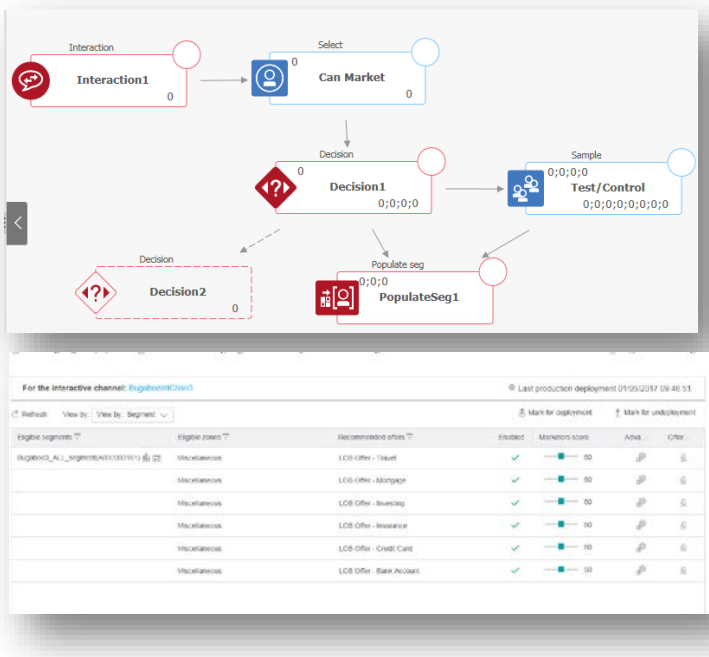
Interaction
Interaction1
0

Select
0
Can Market
0

Decision
0
Decision1
0;0;0;0

Sample
0;0;0;0
Test/Control
0;0;0;0;0;0;0;0

Decision
Decision2
0

Populate seg
0;0;0
PopulateSeg1

For the interactive channel: BugabooIntChan3

Last production deployment 01/05/2017 09:46:51

Refresh View by: View by: Segment

Mark for deployment
Mark for undeployment

| Eligible segments | Eligible zones | Recommended offers | Enabled | Marketers score | Adva... | Offer |
|---|---|---|---|---|---|---|
| Bugaboo3_ALL_Segment(A000000161) | Miscellaneous | LOB Offer - Travel | ✓ | 50 | | |
| | Miscellaneous | LOB Offer - Mortgage | ✓ | 50 | | |
| | Miscellaneous | LOB Offer - Investing | ✓ | 50 | | |
| | Miscellaneous | LOB Offer - Insurance | ✓ | 50 | | |
| | Miscellaneous | LOB Offer - Credit Card | ✓ | 50 | | |
| | Miscellaneous | LOB Offer - Bank Account | ✓ | 50 | | |